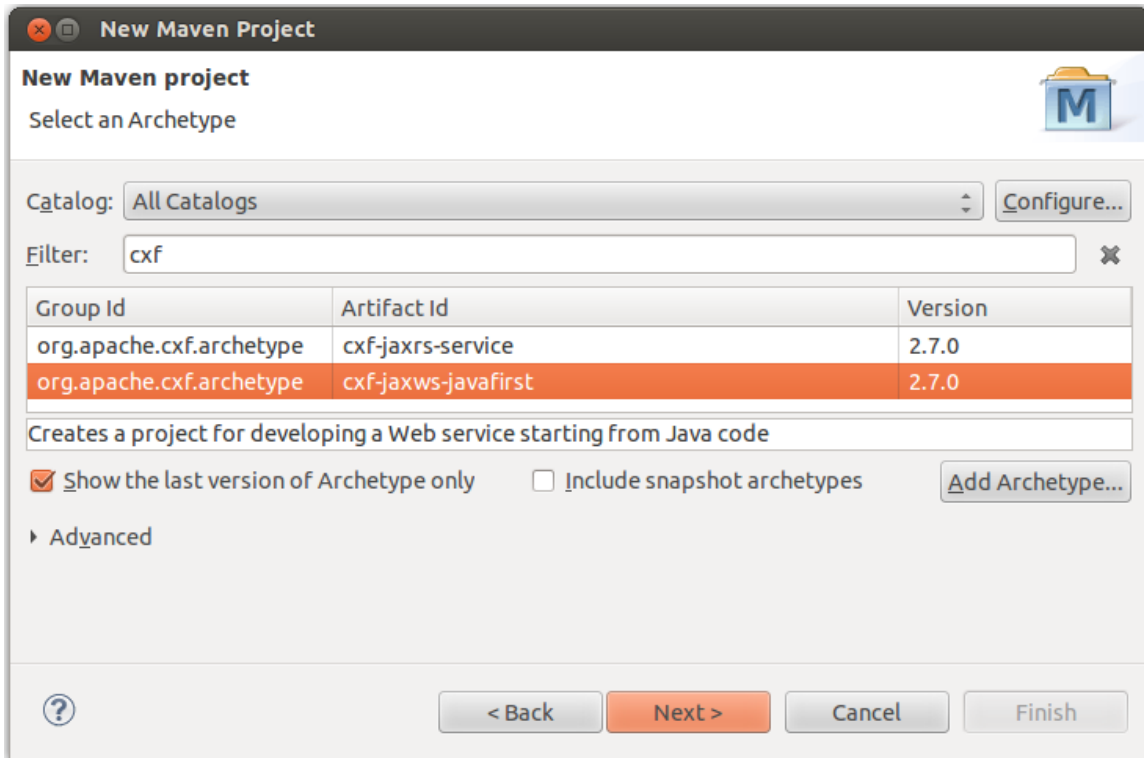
New Maven Project

New Maven project

Select an Archetype

M

Catalog: All Catalogs

Configure...

Filter: cxf

| Group Id | Artifact Id | Version |
|---|---|---|
| org.apache.cxf.archetype | cxf-jaxrs-service | 2.7.0 |
| org.apache.cxf.archetype | cxf-jaxws-javafirst | 2.7.0 |

Creates a project for developing a Web service starting from Java code

Show the last version of Archetype only

Include snapshot archetypes

Add Archetype...

Advanced

?

< Back

Next >

Cancel

Finish